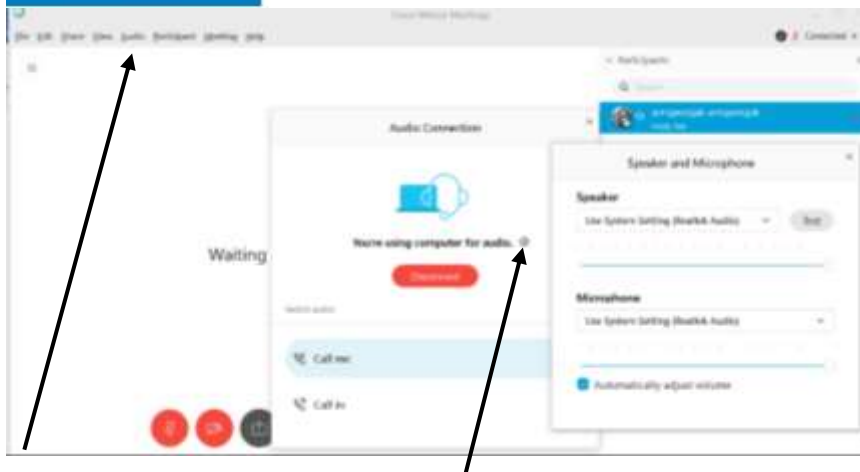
Cisco Webex Meetings

File Edit Share View Audio Participant Meeting Help

Connected

Participants

Search

Waiting

Audio Connection

You're using computer for audio.

Disconnect

Switch audio

Call me

Call in

Speaker and Microphone

Speaker

Use System Setting (Realtek Audio)

Test

Microphone

Use System Setting (Realtek Audio)

Automatically adjust volume